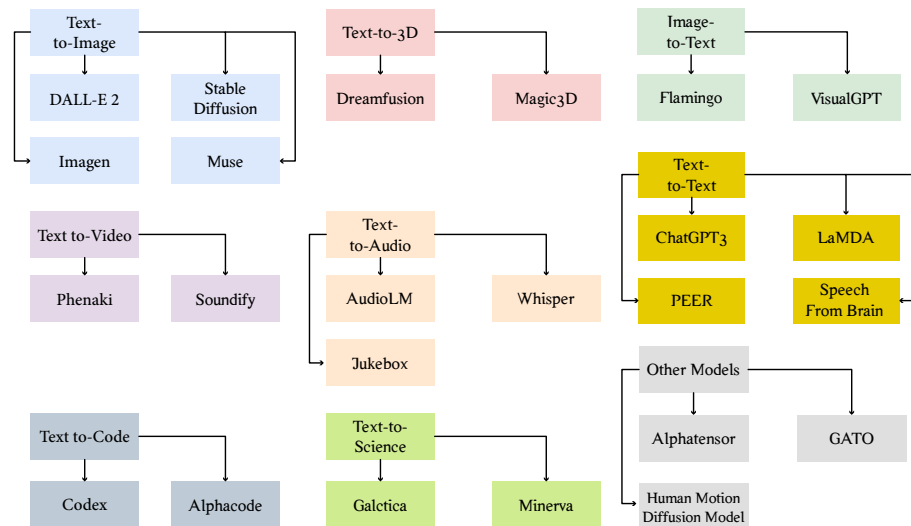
Text-to-Image

DALL-E 2

Stable Diffusion

Imagen

Muse

Text-to-3D

Dreamfusion

Magic3D

Image-to-Text

Flamingo

VisualGPT

Text-to-Text

ChatGPT3

LaMDA

PEER

Speech From Brain

Text to-Video

Phenaki

Soundify

Text-to-Audio

AudioLM

Whisper

Jukebox

Other Models

Alphatensor

GATO

Human Motion Diffusion Model

Text to-Code

Codex

Alphacode

Text-to-Science

Galctica

Minerva